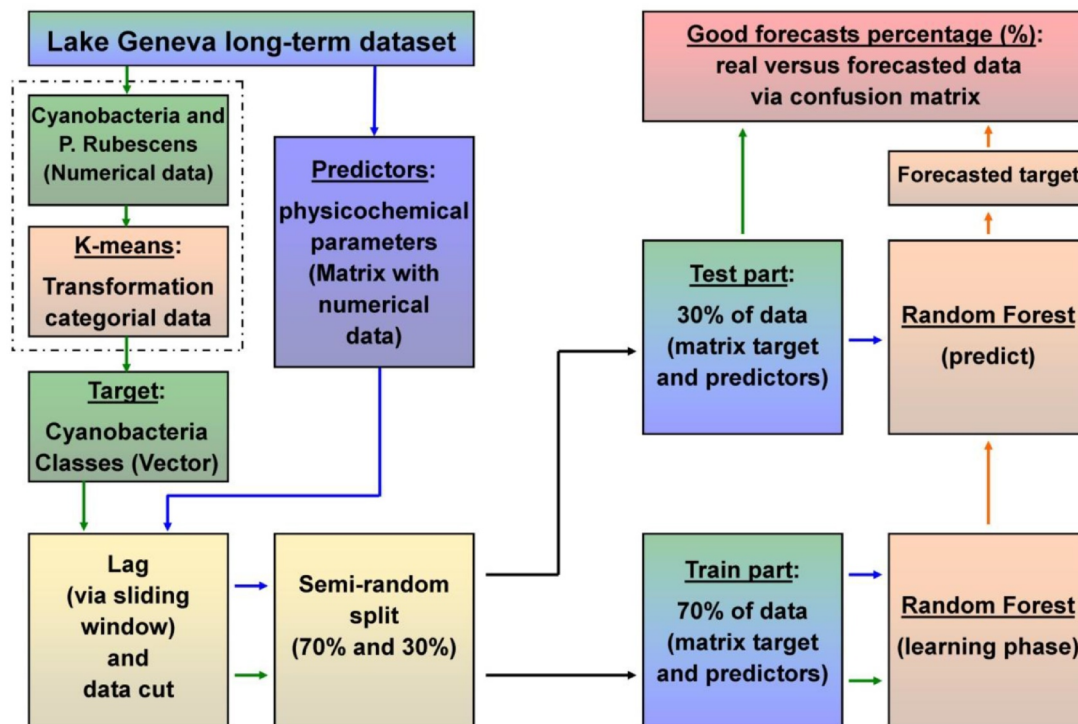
Lake Geneva long-term dataset

Cyanobacteria and P. Rubescens (Numerical data)

K-means: Transformation categorial data

Target: Cyanobacteria Classes (Vector)

Predictors: physicochemical parameters (Matrix with numerical data)

Lag (via sliding window) and data cut

Semi-random split (70% and 30%)

Test part: 30% of data (matrix target and predictors)

Train part: 70% of data (matrix target and predictors)

Random Forest (predict)

Random Forest (learning phase)

Forecasted target

Good forecasts percentage (%): real versus forecasted data via confusion matrix